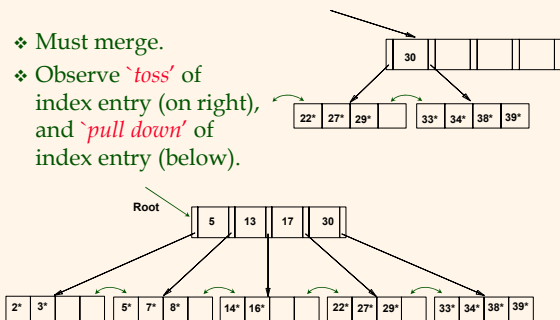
Must merge.

Observe `toss' of index entry (on right), and `pull down' of index entry (below).

30

22* 27* 29*

33* 34* 38* 39*

Root

5 13 17 30

2* 3*

5* 7* 8*

14* 16*

22* 27* 29*

33* 34* 38* 39*